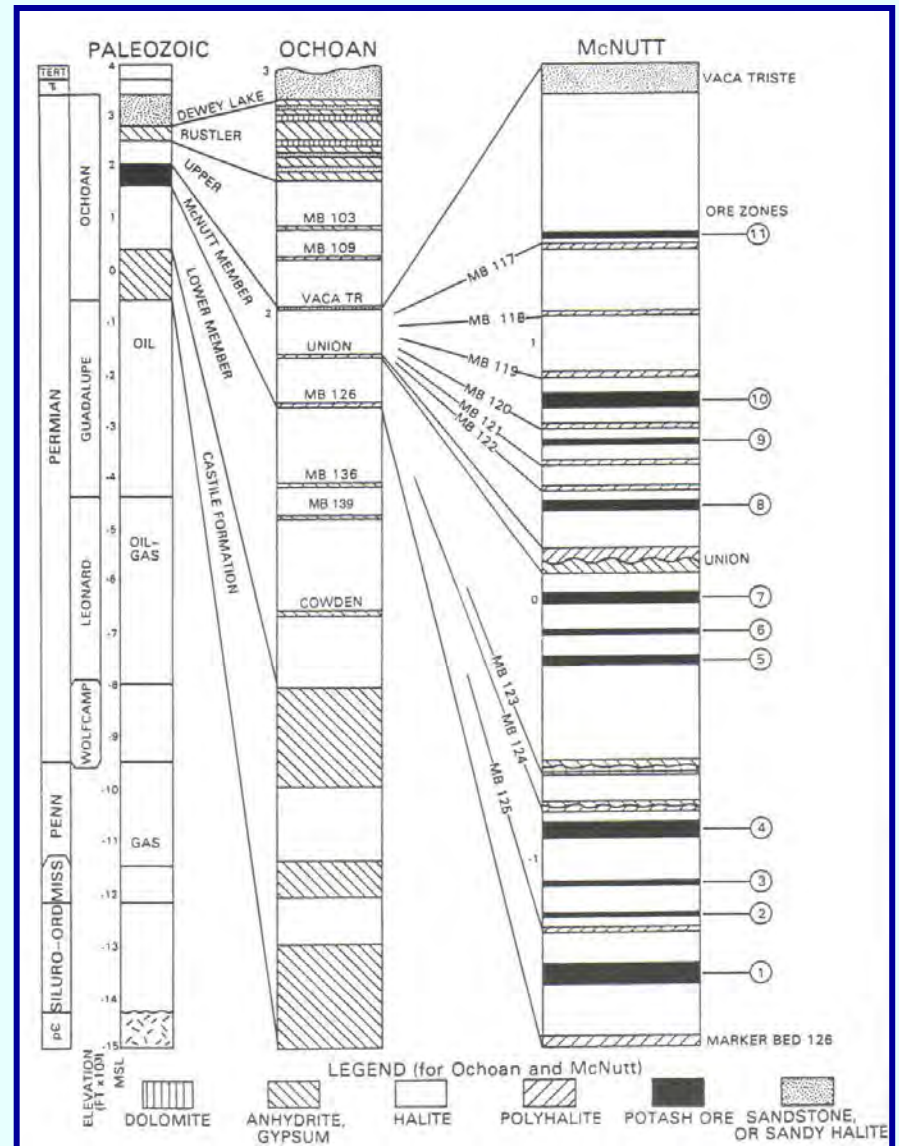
PALEOZOIC

OCHOAN

McNUTT

TERT

T

OCHOAN

GUADALUPE

PERMIAN

LEONARD

WOLFCAMP

PENN

MISS

SILURO-ORD

p€

4

3

2

1

0

-1

-2

-3

-4

-5

-6

-7

-8

-9

-10

-11

-12

-13

-14

-15

OIL

OIL-GAS

GAS

DEWEY LAKE

RUSTLER

UPPER

McNUTT MEMBER

LOWER MEMBER

CASTILE FORMATION

3

2

MB 103

MB 109

VACA TR

UNION

MB 126

MB 136

MB 139

COWDEN

VACA TRISTE

ORE ZONES

11

MB 117

MB 118

1

MB 119

MB 120

MB 121

MB 122

10

9

8

UNION

0

7

6

5

MB 123

MB 124

MB 125

4

-1

3

2

1

MARKER BED 126

ELEVATION (FT x 10) MSL

LEGEND (for Ochoan and McNutt)

DOLOMITE

ANHYDRITE, GYPSUM

HALITE

POLYHALITE

POTASH ORE

SANDSTONE, OR SANDY HALITE